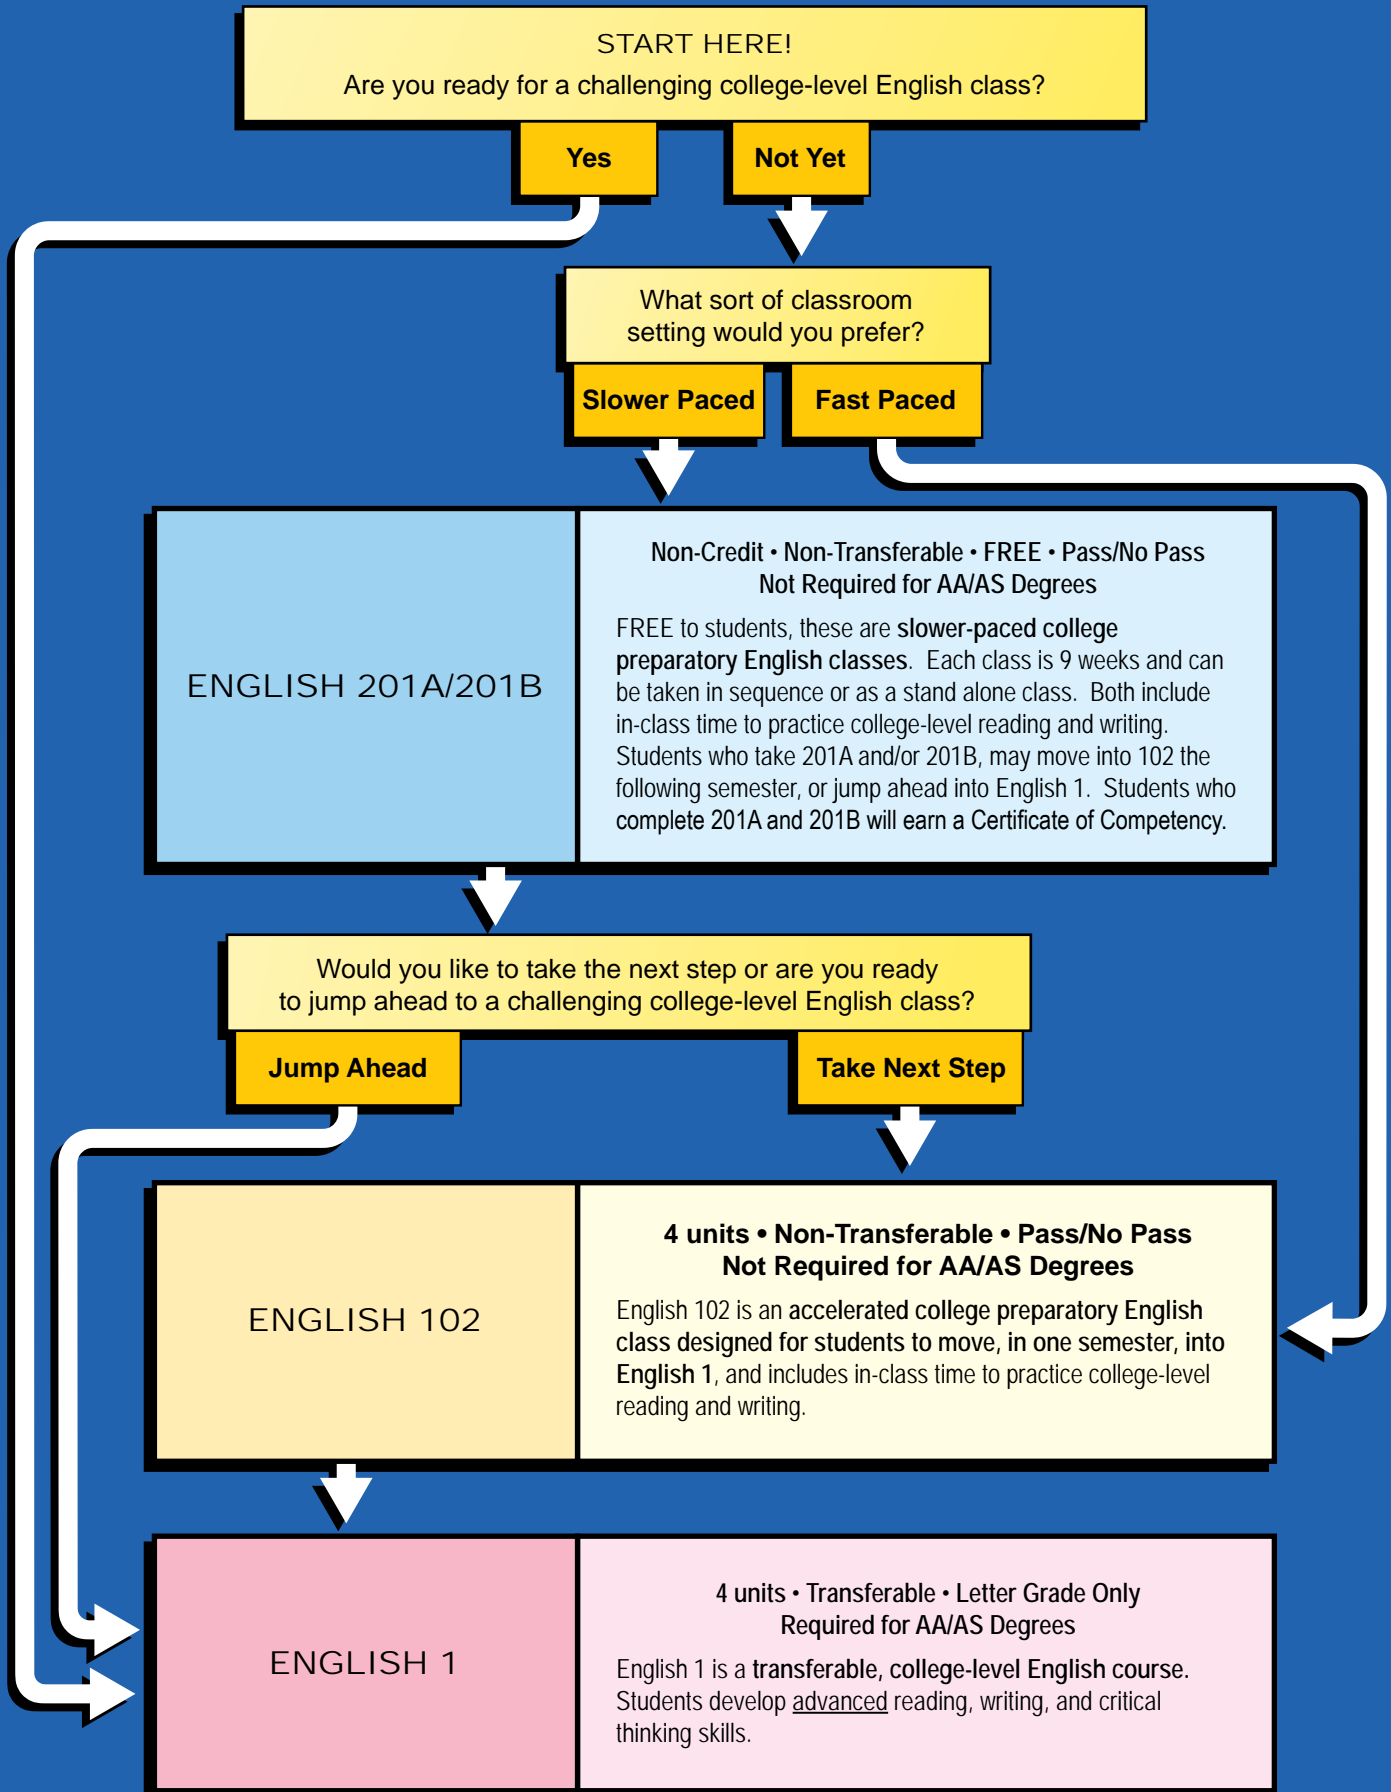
START HERE!
Are you ready for a challenging college-level English class?

Yes

Not Yet

What sort of classroom setting would you prefer?

Slower Paced

Fast Paced

ENGLISH 201A/201B

Non-Credit • Non-Transferable • FREE • Pass/No Pass
Not Required for AA/AS Degrees

FREE to students, these are slower-paced college preparatory English classes. Each class is 9 weeks and can be taken in sequence or as a stand alone class. Both include in-class time to practice college-level reading and writing. Students who take 201A and/or 201B, may move into 102 the following semester, or jump ahead into English 1. Students who complete 201A and 201B will earn a Certificate of Competency.

Would you like to take the next step or are you ready to jump ahead to a challenging college-level English class?

Jump Ahead

Take Next Step

ENGLISH 102

4 units • Non-Transferable • Pass/No Pass
Not Required for AA/AS Degrees

English 102 is an accelerated college preparatory English class designed for students to move, in one semester, into English 1, and includes in-class time to practice college-level reading and writing.

ENGLISH 1

4 units • Transferable • Letter Grade Only
Required for AA/AS Degrees

English 1 is a transferable, college-level English course. Students develop advanced reading, writing, and critical thinking skills.